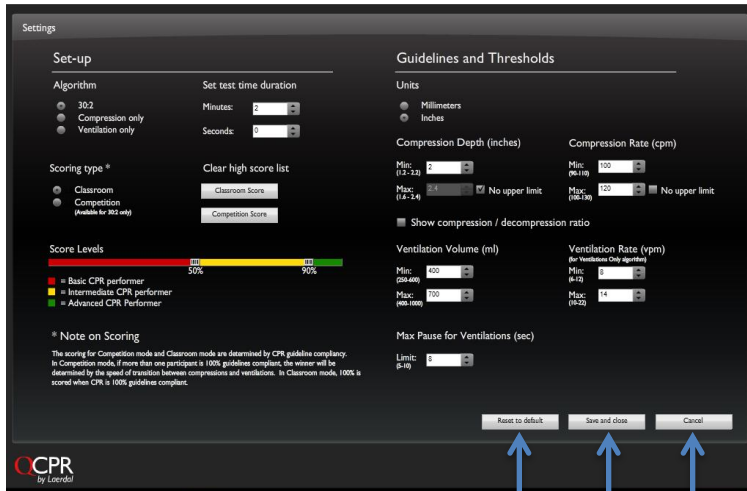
Settings

Set-up

Algorithm
30:2
Compression only
Ventilation only

Set test time duration
Minutes: 2
Seconds: 0

Scoring type *
Classroom
Competition
(Available for 30:2 only)

Clear high score list
Classroom Score
Competition Score

Score Levels
50%
90%
= Basic CPR performer
= Intermediate CPR performer
= Advanced CPR Performer

* Note on Scoring
The scoring for Competition mode and Classroom mode are determined by CPR guideline compliancy. In Competition mode, if more than one participant is 100% guidelines compliant, the winner will be determined by the speed of transition between compressions and ventilations. In Classroom mode, 100% is scored when CPR is 100% guidelines compliant.

Guidelines and Thresholds

Units
Millimeters
Inches

Compression Depth (inches)
Min: (1.2 - 2.2) 2
Max: (1.6 - 2.4) 2.4
No upper limit

Compression Rate (cpm)
Min: (90-110) 100
Max: (100-130) 120
No upper limit

Show compression / decompression ratio

Ventilation Volume (ml)
Min: (250-600) 400
Max: (400-1000) 700

Ventilation Rate (vpm)
(for Ventilations Only algorithm)
Min: (4-12) 8
Max: (10-22) 14

Max Pause for Ventilations (sec)
Limit: (5-10) 8

Reset to default
Save and close
Cancel

QCPR
by Laerdal